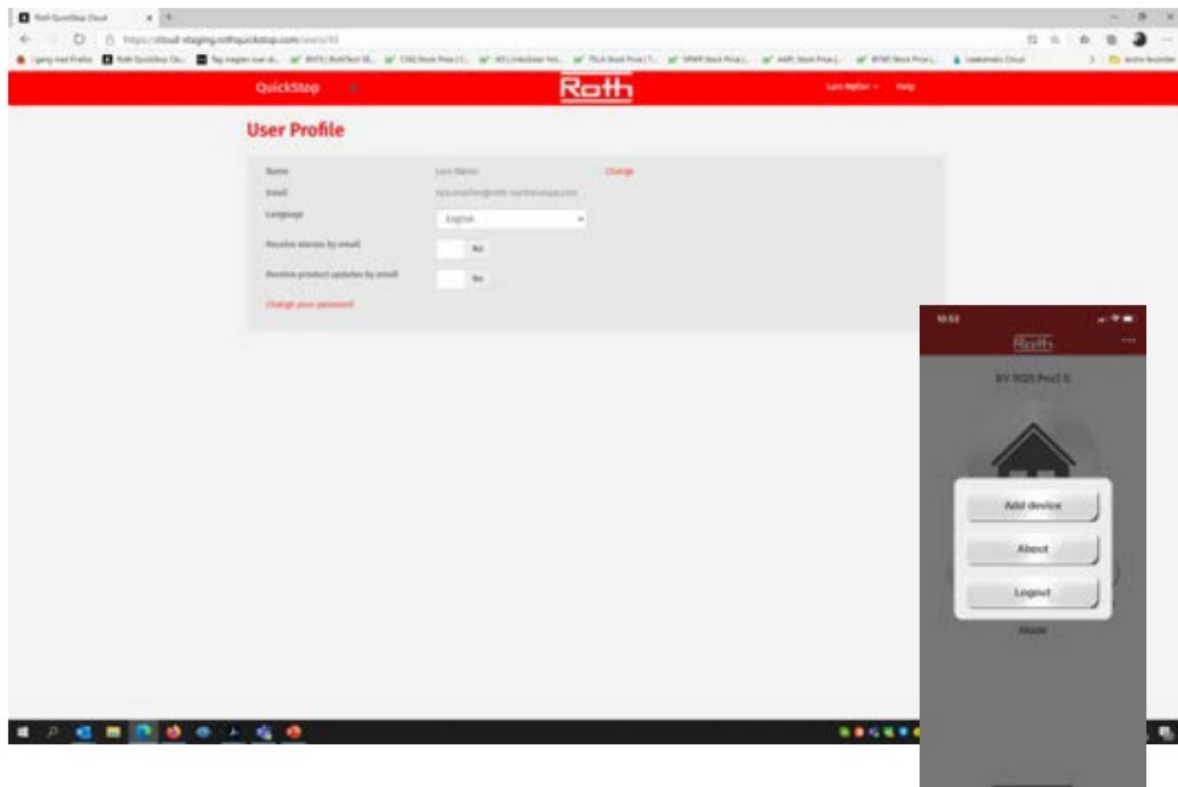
Roth QuickStop Cloud

https://cloud-staging.rothquickstop.com/users/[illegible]

QuickStop

Roth

Lars Møller Help

User Profile

Name Lars Møller Change

Email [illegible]

Language English

Receive alarms by email No

Receive product updates by email No

Change your password

10:53

Roth

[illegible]

Add device

About

Logout

Mode